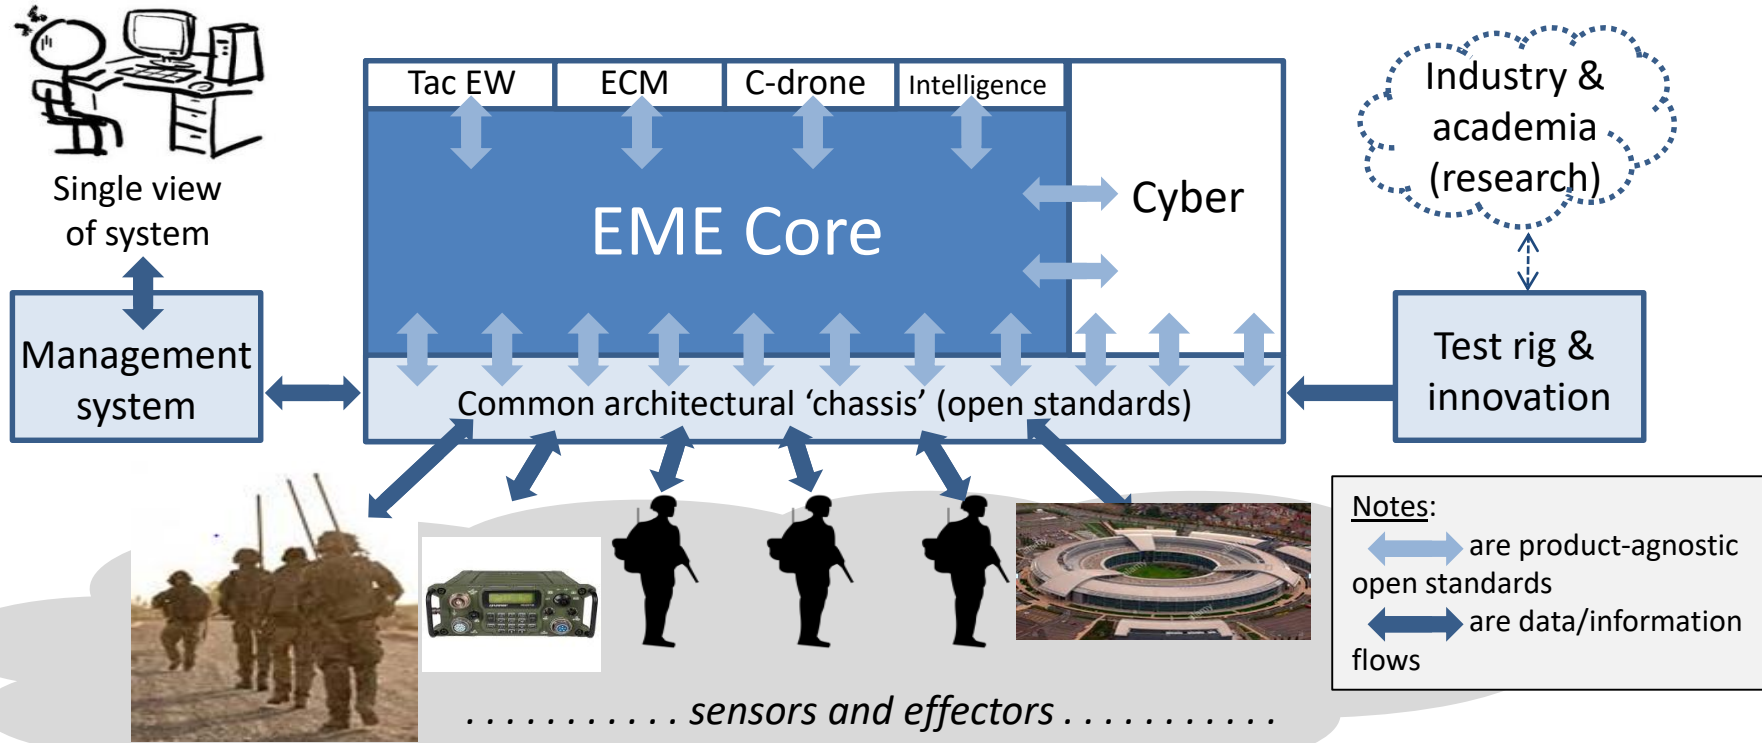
Single view of system

Tac EW | ECM | C-drone | Intelligence

EME Core

Cyber

Industry & academia (research)

Management system

Common architectural 'chassis' (open standards)

Test rig & innovation

Notes:
are product-agnostic open standards
are data/information flows

. . . . . . . . . . . sensors and effectors . . . . . . . . . . .